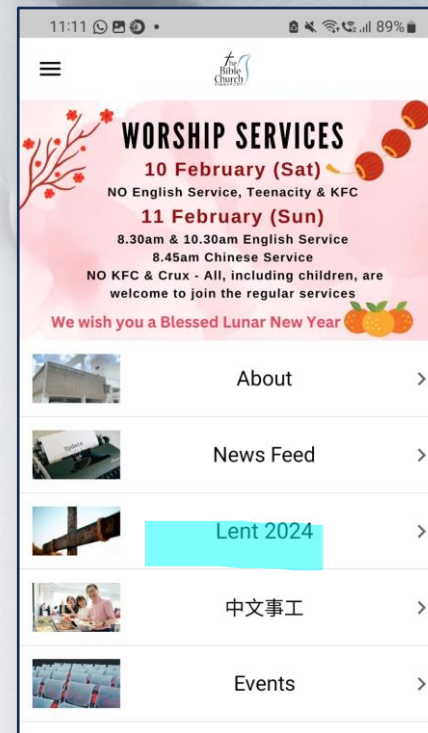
11:11 89%

The Bible Church

WORSHIP SERVICES
10 February (Sat)
NO English Service, Teenacity & KFC
11 February (Sun)
8.30am & 10.30am English Service
8.45am Chinese Service
NO KFC & Crux - All, including children, are welcome to join the regular services
We wish you a Blessed Lunar New Year

About

News Feed

Lent 2024

中文事工

Events